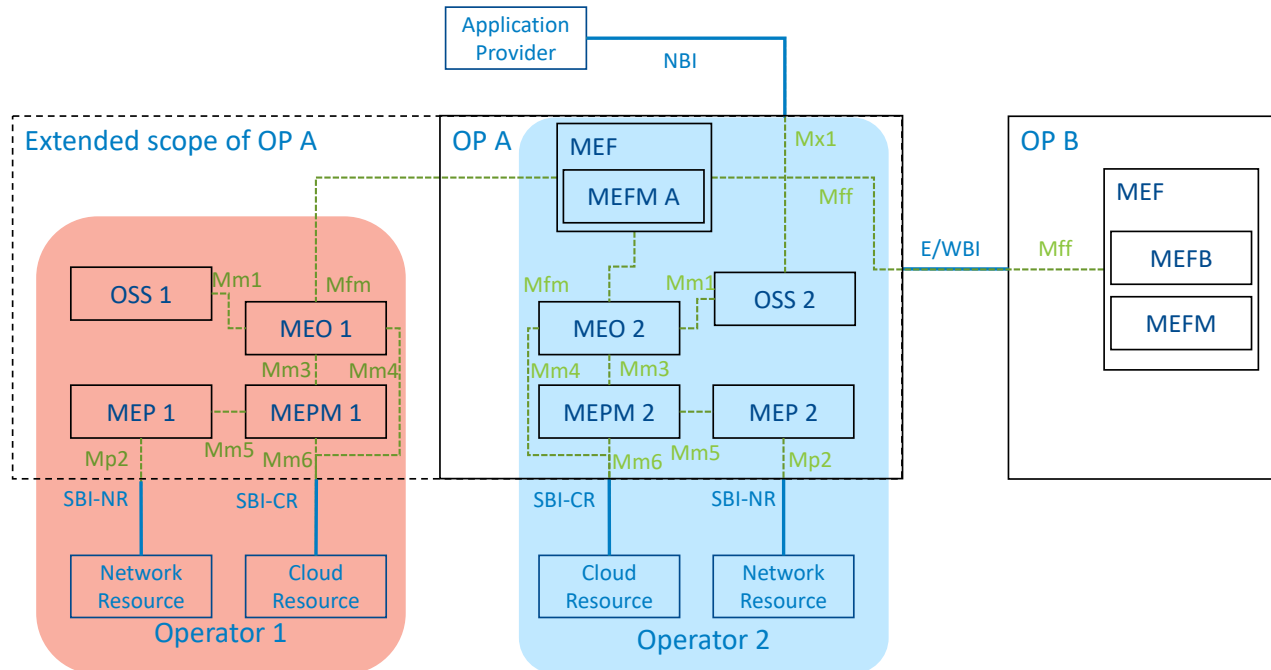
Application Provider

NBI

Extended scope of OP A

OP A

OP B

MEF

MEFM A

Mx1

Mff

E/WBI

Mff

MEF

MEFB

MEFM

OSS 1

Mm1

Mfm

MEO 1

Mm3

Mm4

MEP 1

MEPM 1

Mm5

Mp2

Mm6

SBI-NR

SBI-CR

Network Resource

Cloud Resource

Operator 1

Mfm

Mm1

MEO 2

OSS 2

Mm4

Mm3

MEPM 2

MEP 2

Mm6

Mm5

Mp2

SBI-CR

SBI-NR

Cloud Resource

Network Resource

Operator 2